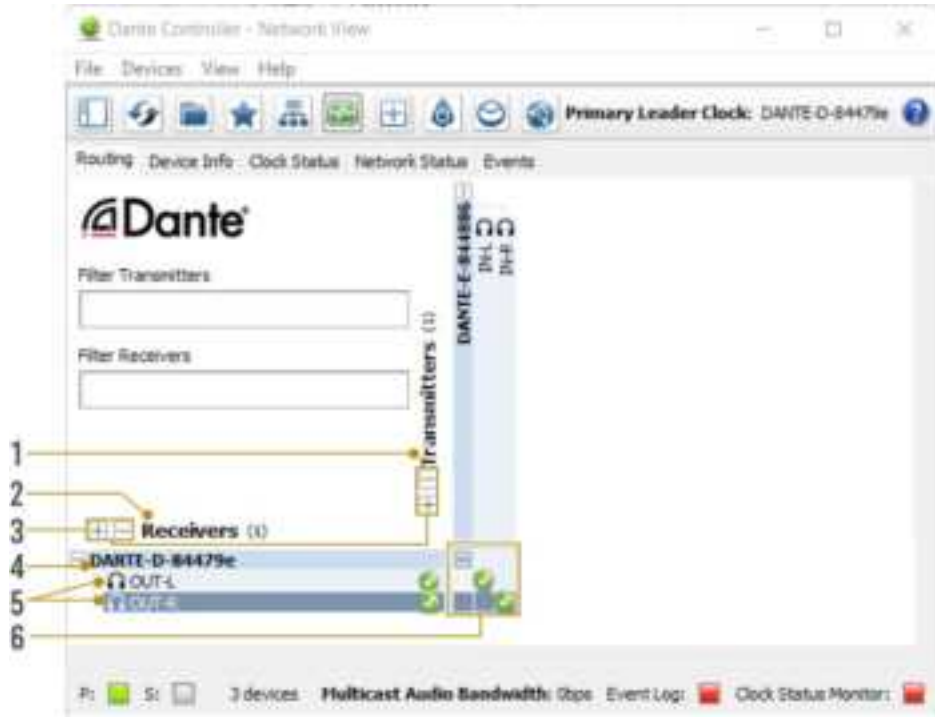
Dante Controller - Network View

File Devices View Help

Primary Leader Clock: DANTE-D-84479e

Routing Device Info Clock Status Network Status Events

Dante

Filter Transmitters

Filter Receivers

Transmitters (1)

DANTE-E-844886

IN-L

IN-R

1

2

3

Receivers (1)

4

DANTE-D-84479e

5

OUT-L

OUT-R

6

P: S: 3 devices Multicast Audio Bandwidth: 0bps Event Log: Clock Status Monitor: